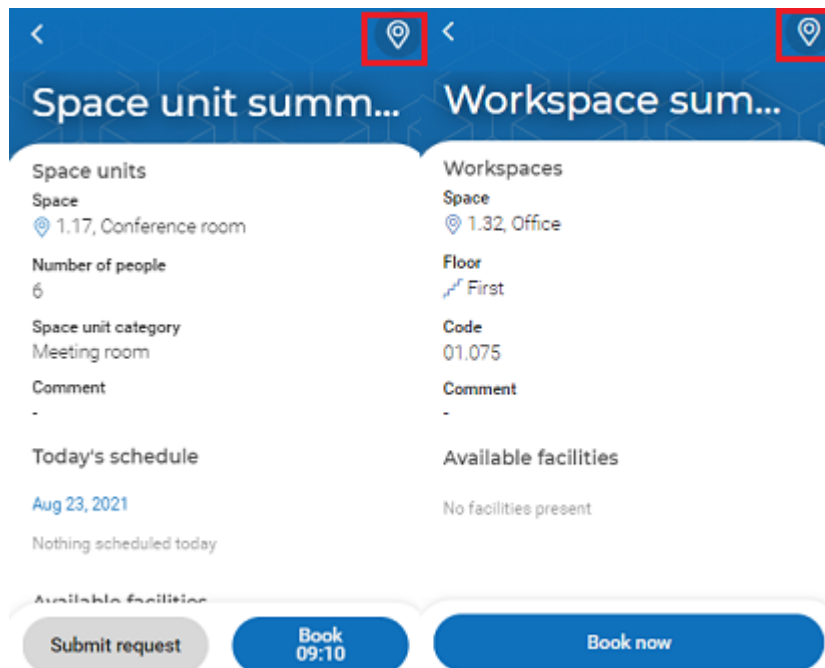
<

Space unit summ...

Space units

Space

1.17, Conference room

Number of people

6

Space unit category

Meeting room

Comment

-

Today's schedule

Aug 23, 2021

Nothing scheduled today

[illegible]

Submit request

Book 09:10

<

Workspace sum...

Workspaces

Space

1.32, Office

Floor

First

Code

01.075

Comment

-

Available facilities

No facilities present

Book now